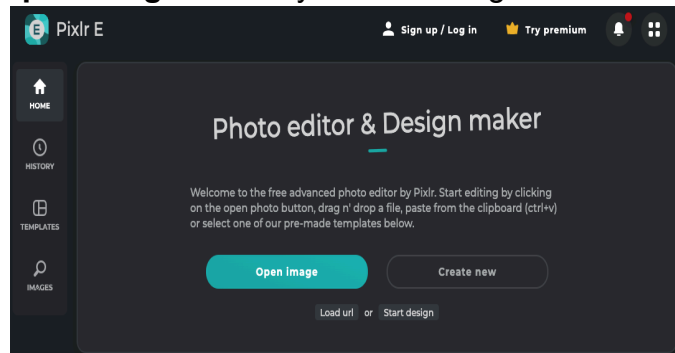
Pixlr E

Sign up / Log in

Try premium

HOME

HISTORY

TEMPLATES

IMAGES

Photo editor & Design maker

Welcome to the free advanced photo editor by Pixlr. Start editing by clicking on the open photo button, drag n' drop a file, paste from the clipboard (ctrl+v) or select one of our pre-made templates below.

Open image

Create new

Load url or Start design